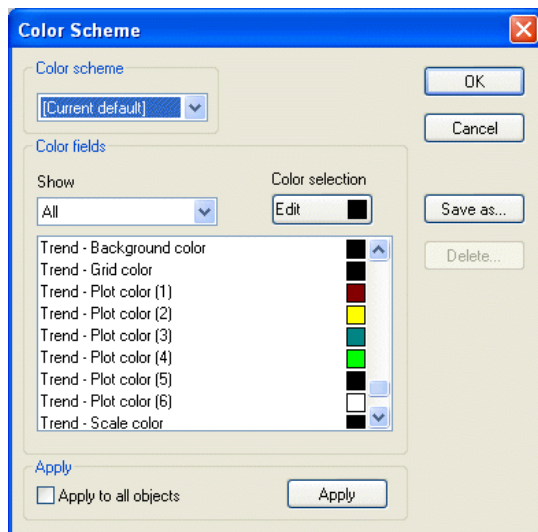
Color Scheme

Color scheme

[Current default]

OK

Cancel

Color fields

Show

All

Color selection

Edit

Save as...

Delete...

Trend - Background color
Trend - Grid color
Trend - Plot color (1)
Trend - Plot color (2)
Trend - Plot color (3)
Trend - Plot color (4)
Trend - Plot color (5)
Trend - Plot color (6)
Trend - Scale color

Apply

Apply to all objects

Apply